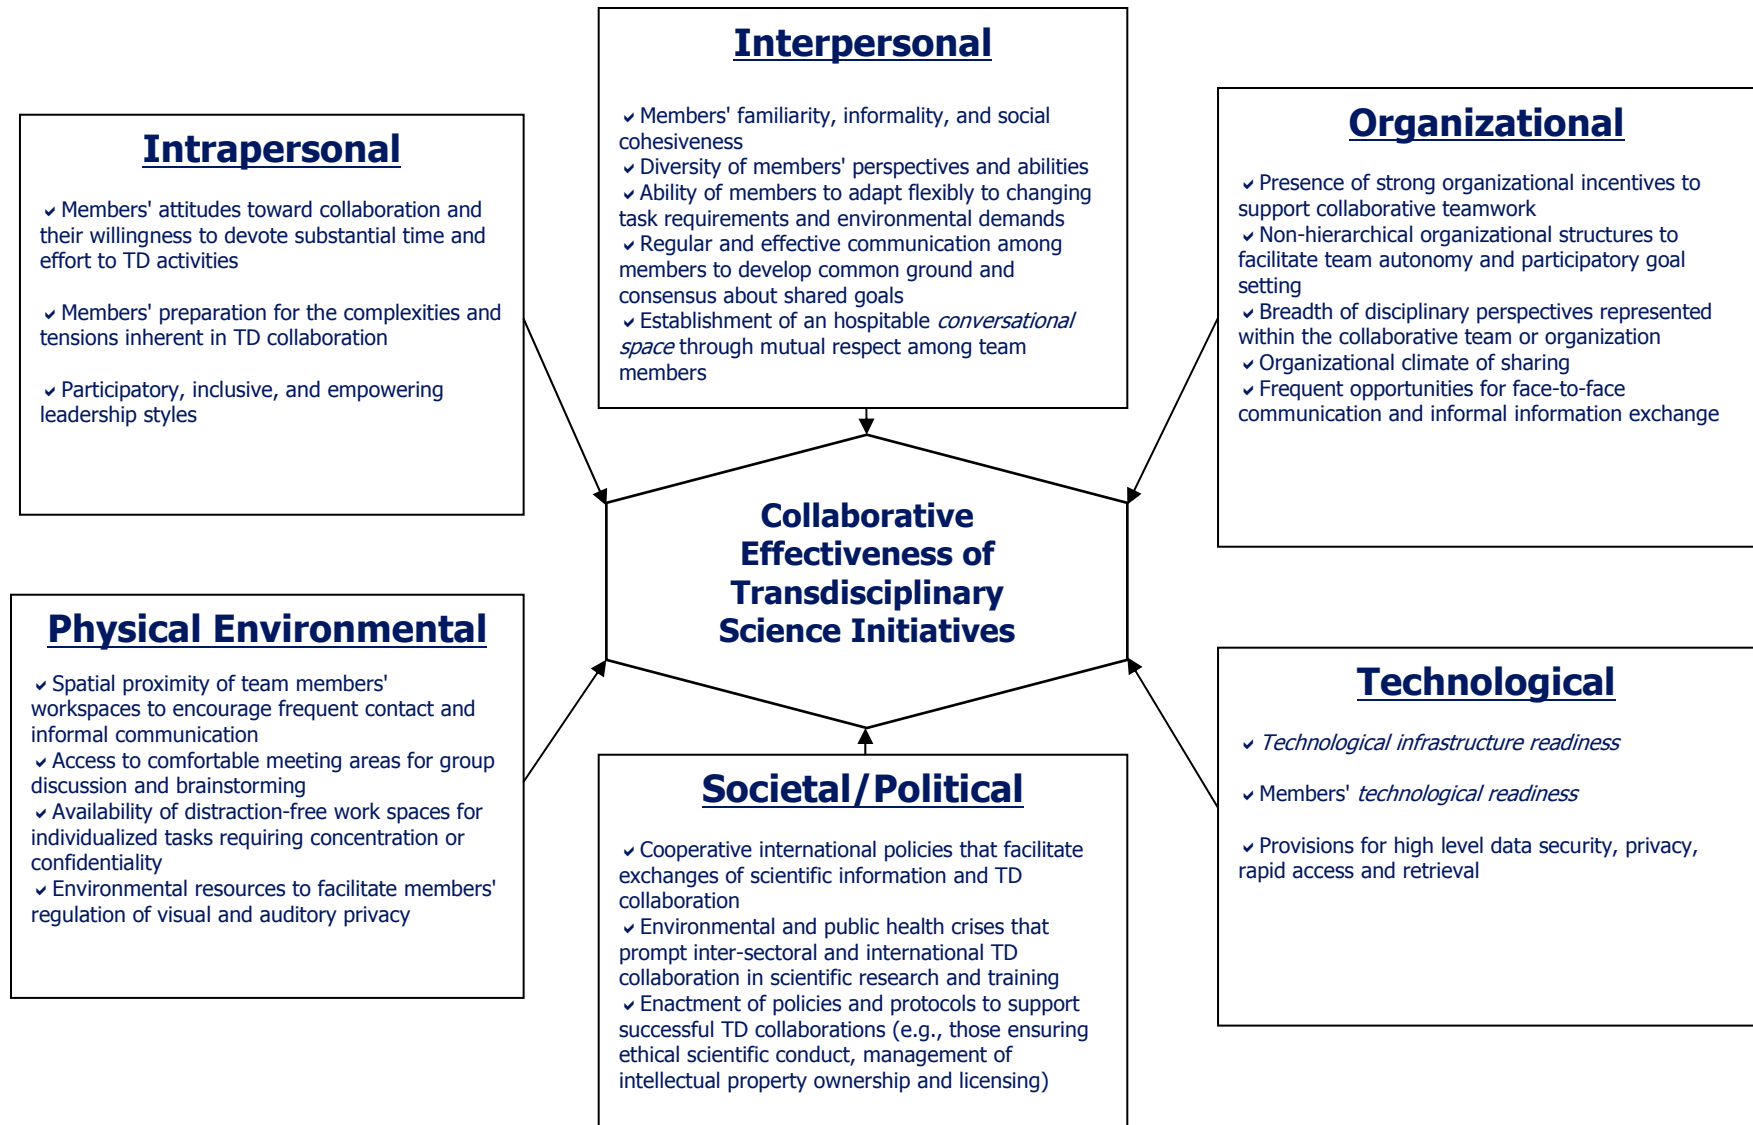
Interpersonal

✔ Members' familiarity, informality, and social cohesiveness
✔ Diversity of members' perspectives and abilities
✔ Ability of members to adapt flexibly to changing task requirements and environmental demands
✔ Regular and effective communication among members to develop common ground and consensus about shared goals
✔ Establishment of an hospitable *conversational space* through mutual respect among team members

Intrapersonal

✔ Members' attitudes toward collaboration and their willingness to devote substantial time and effort to TD activities

✔ Members' preparation for the complexities and tensions inherent in TD collaboration

✔ Participatory, inclusive, and empowering leadership styles

Organizational

✔ Presence of strong organizational incentives to support collaborative teamwork
✔ Non-hierarchical organizational structures to facilitate team autonomy and participatory goal setting
✔ Breadth of disciplinary perspectives represented within the collaborative team or organization
✔ Organizational climate of sharing
✔ Frequent opportunities for face-to-face communication and informal information exchange

Collaborative Effectiveness of Transdisciplinary Science Initiatives

Physical Environmental

✔ Spatial proximity of team members' workspaces to encourage frequent contact and informal communication
✔ Access to comfortable meeting areas for group discussion and brainstorming
✔ Availability of distraction-free work spaces for individualized tasks requiring concentration or confidentiality
✔ Environmental resources to facilitate members' regulation of visual and auditory privacy

Technological

✔ *Technological infrastructure readiness*

✔ Members' *technological readiness*

✔ Provisions for high level data security, privacy, rapid access and retrieval

Societal/Political

✔ Cooperative international policies that facilitate exchanges of scientific information and TD collaboration
✔ Environmental and public health crises that prompt inter-sectoral and international TD collaboration in scientific research and training
✔ Enactment of policies and protocols to support successful TD collaborations (e.g., those ensuring ethical scientific conduct, management of intellectual property ownership and licensing)